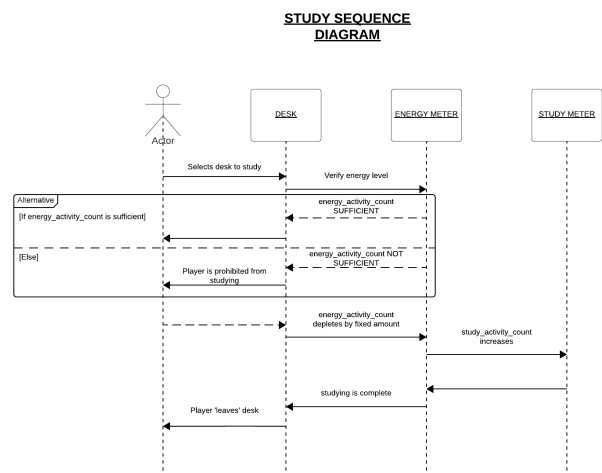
STUDY SEQUENCE DIAGRAM

Actor

DESK

ENERGY METER

STUDY METER

Selects desk to study

Verify energy level

Alternative

[If energy_activity_count is sufficient]

energy_activity_count SUFFICIENT

[Else]

energy_activity_count NOT SUFFICIENT

Player is prohibited from studying

energy_activity_count depletes by fixed amount

study_activity_count increases

studying is complete

Player 'leaves' desk